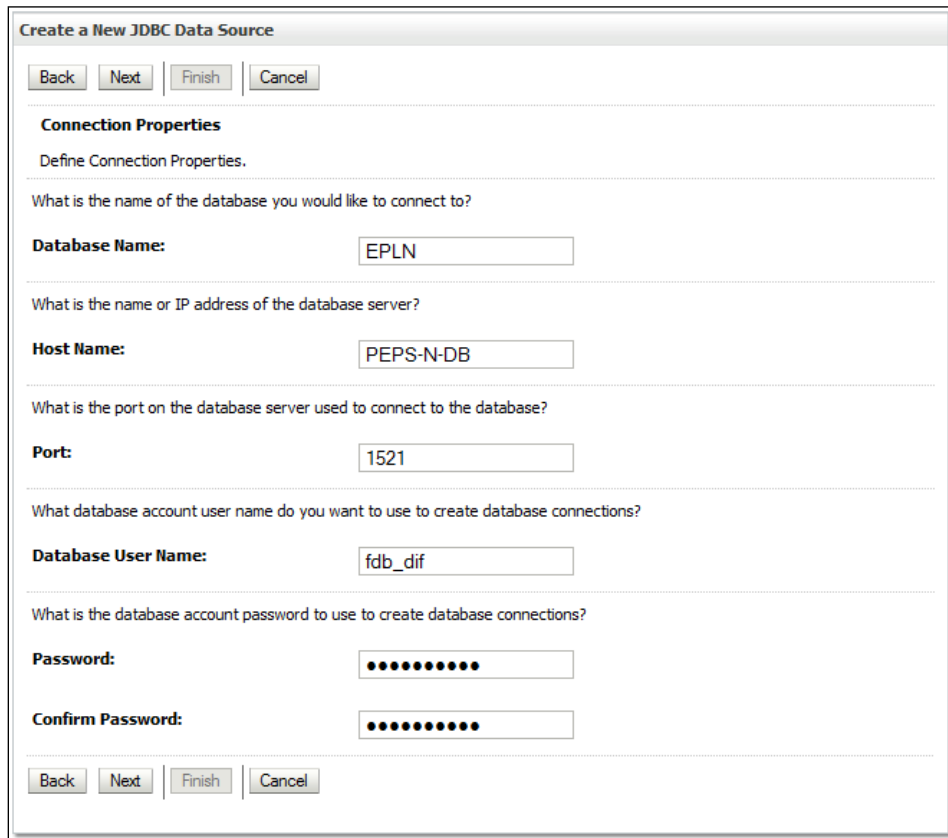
Create a New JDBC Data Source

Back Next Finish Cancel

Connection Properties

Define Connection Properties.

What is the name of the database you would like to connect to?

Database Name: EPLN

What is the name or IP address of the database server?

Host Name: PEPS-N-DB

What is the port on the database server used to connect to the database?

Port: 1521

What database account user name do you want to use to create database connections?

Database User Name: fdb_dif

What is the database account password to use to create database connections?

Password: ••••••••••

Confirm Password: ••••••••••

Back Next Finish Cancel